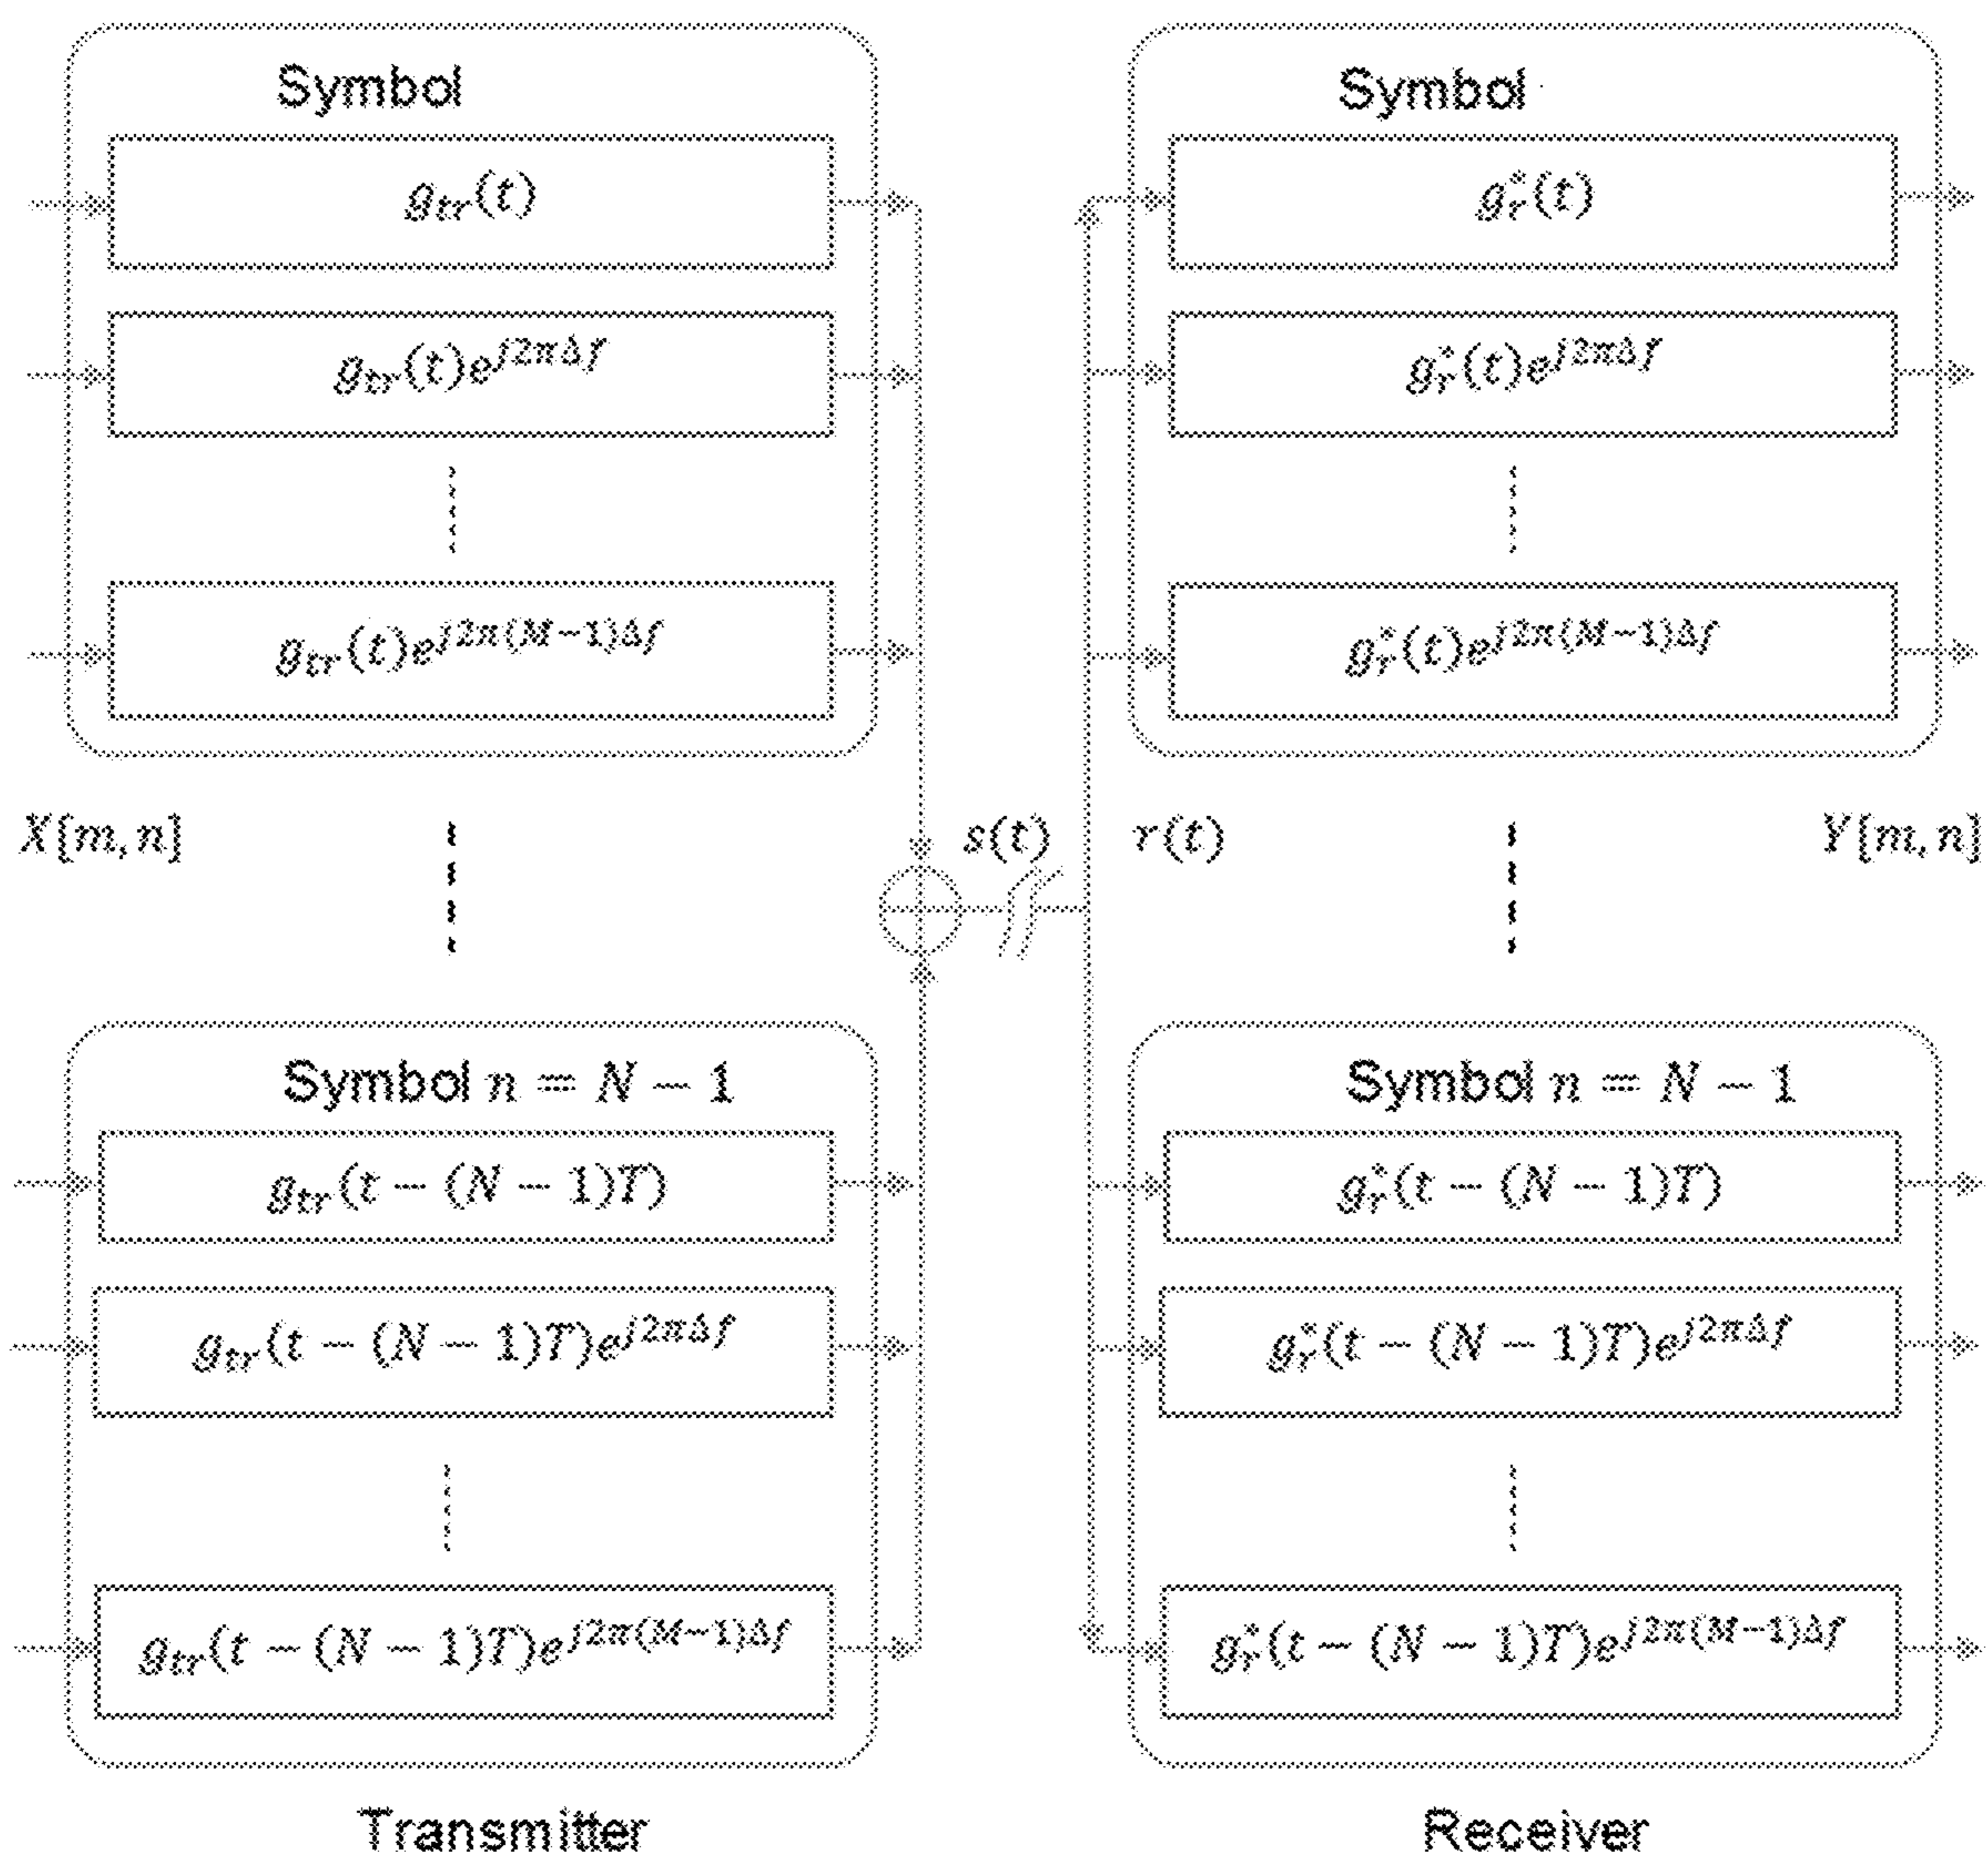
Symbol

$g_{tr}(t)$

$g_{tr}(t)e^{j2\pi\Delta f}$

$g_{tr}(t)e^{j2\pi(M-1)\Delta f}$

Symbol

$g_r^*(t)$

$g_r^*(t)e^{j2\pi\Delta f}$

$g_r^*(t)e^{j2\pi(M-1)\Delta f}$

$X[m,n]$

$s(t)$

$r(t)$

$Y[m,n]$

Symbol $n = N-1$

$g_{tr}(t-(N-1)T)$

$g_{tr}(t-(N-1)T)e^{j2\pi\Delta f}$

$g_{tr}(t-(N-1)T)e^{j2\pi(M-1)\Delta f}$

Symbol $n = N-1$

$g_r^*(t-(N-1)T)$

$g_r^*(t-(N-1)T)e^{j2\pi\Delta f}$

$g_r^*(t-(N-1)T)e^{j2\pi(M-1)\Delta f}$

Transmitter

Receiver